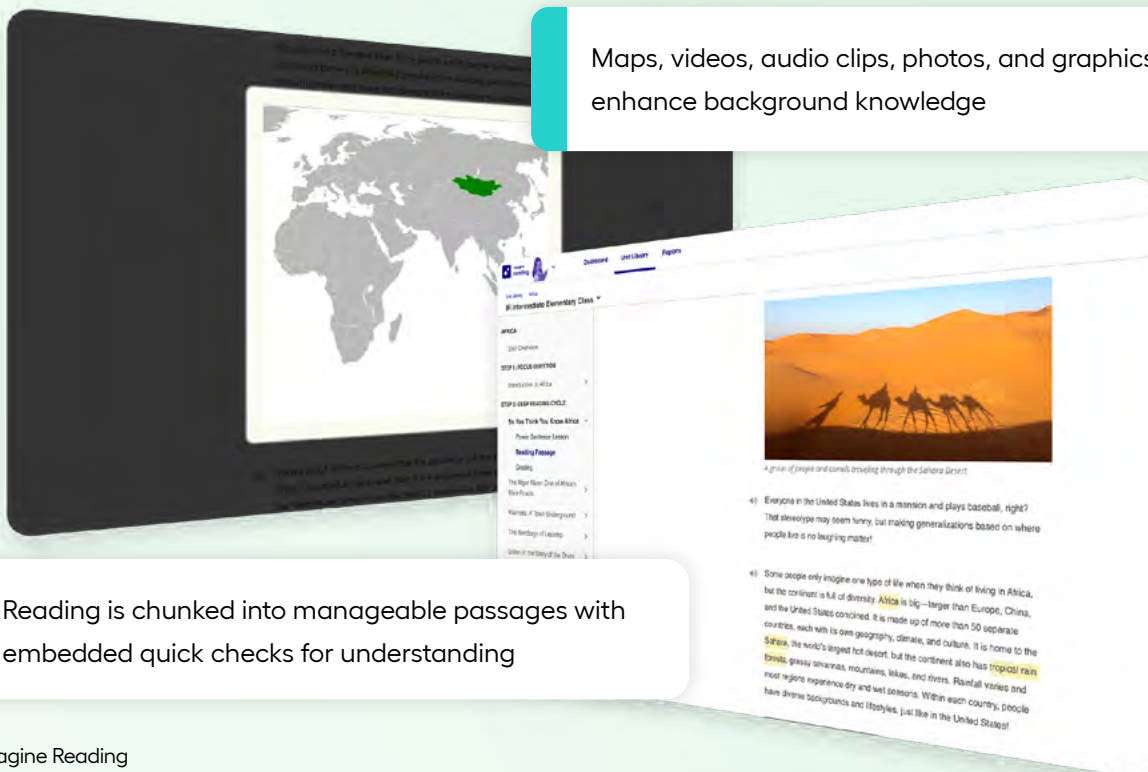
Maps, videos, audio clips, photos, and graphics enhance background knowledge

Dashboard Unit Library Reports

Bl Intermediate Elementary Class

AFRICA

Unit Overview

STEP 1: FOCUS QUESTION

Introduction to Africa

STEP 2: DEEP READING CYCLE

So You Think You Know Africa

Power Sentence Lesson

Reading Passage

Grading

The Niger River: One of Africa's Main Roads

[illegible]

The Heritage of Lalibela

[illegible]

A group of people and camels traveling through the Sahara Desert

Everyone in the United States lives in a mansion and plays baseball, right? That stereotype may seem funny, but making generalizations based on where people live is no laughing matter!

Some people only imagine one type of life when they think of living in Africa, but the continent is full of diversity. Africa is big—larger than Europe, China, and the United States combined. It is made up of more than 50 separate countries, each with its own geography, climate, and culture. It is home to the Sahara, the world's largest hot desert, but the continent also has tropical rain forests, grassy savannas, mountains, lakes, and rivers. Rainfall varies and most regions experience dry and wet seasons. Within each country, people have diverse backgrounds and lifestyles, just like in the United States!

Reading is chunked into manageable passages with embedded quick checks for understanding

agine Reading